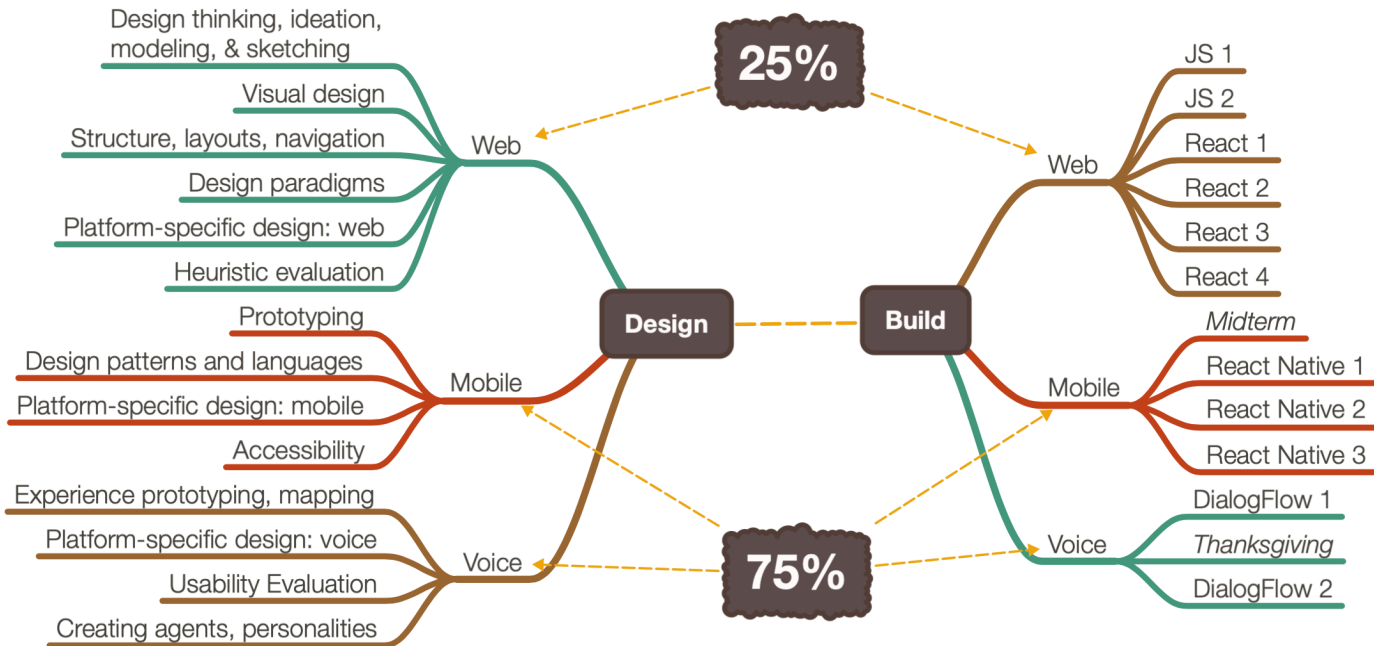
25%

Design

Web
Design thinking, ideation, modeling, & sketching
Visual design
Structure, layouts, navigation
Design paradigms
Platform-specific design: web
Heuristic evaluation

Mobile
Prototyping
Design patterns and languages
Platform-specific design: mobile
Accessibility

Voice
Experience prototyping, mapping
Platform-specific design: voice
Usability Evaluation
Creating agents, personalities

Build

Web
JS 1
JS 2
React 1
React 2
React 3
React 4

Mobile
*Midterm*
React Native 1
React Native 2
React Native 3

Voice
DialogFlow 1
*Thanksgiving*
DialogFlow 2

75%